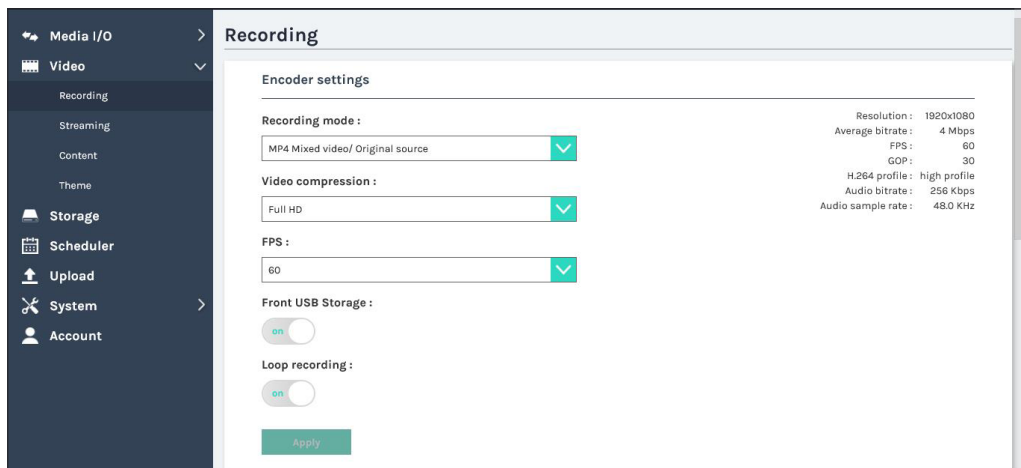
Media I/O
Video
Recording
Streaming
Content
Theme
Storage
Scheduler
Upload
System
Account

Recording

Encoder settings

Recording mode :
MP4 Mixed video/ Original source

Video compression :
Full HD

FPS :
60

Front USB Storage :
on

Loop recording :
on

Apply

Resolution : 1920x1080
Average bitrate : 4 Mbps
FPS : 60
GOP : 30
H.264 profile : high profile
Audio bitrate : 256 Kbps
Audio sample rate : 48.0 KHz